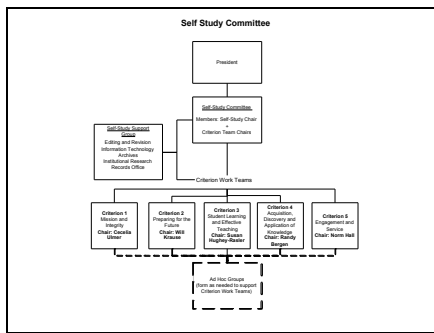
Self Study Committee

President

Self-Study Committee
Members: Self-Study Chair
+
Criterion Team Chairs

Self-Study Support Group
Editing and Revision
Information Technology
Archives
Institutional Research
Records Office

Criterion Work Teams

Criterion 1
Mission and Integrity
Chair: Cecelia Ulmer

Criterion 2
Preparing for the Future
Chair: Will Krause

Criterion 3
Student Learning and Effective Teaching
Chair: Susan Hughey-Rasler

Criterion 4
Acquisition, Discovery and Application of Knowledge
Chair: Randy Bergen

Criterion 5
Engagement and Service
Chair: Norm Hall

Ad Hoc Groups
(form as needed to support Criterion Work Teams)